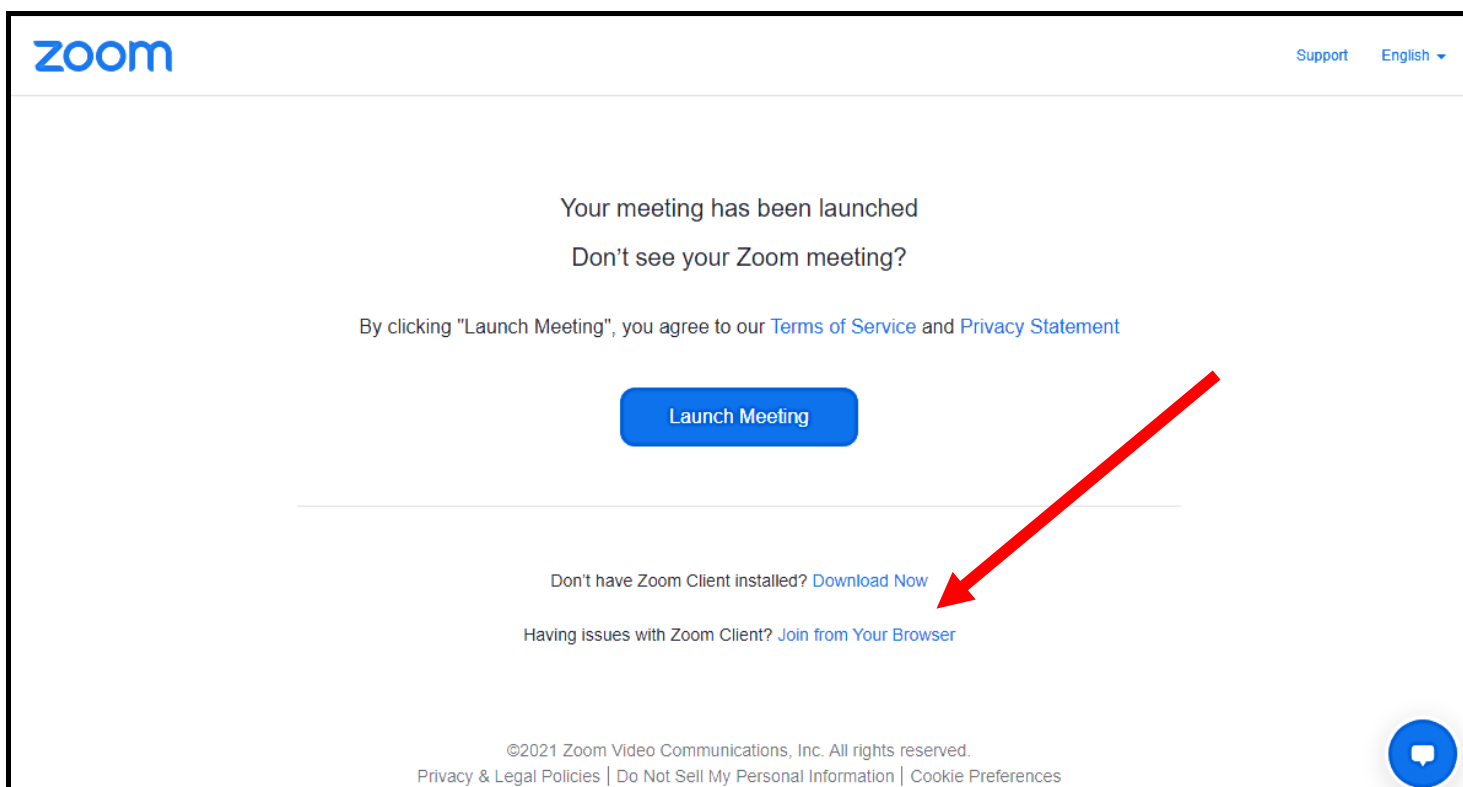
zoom

Support English

Your meeting has been launched

Don’t see your Zoom meeting?

By clicking "Launch Meeting", you agree to our Terms of Service and Privacy Statement

Launch Meeting

Don’t have Zoom Client installed? Download Now

Having issues with Zoom Client? Join from Your Browser

©2021 Zoom Video Communications, Inc. All rights reserved.
Privacy & Legal Policies | Do Not Sell My Personal Information | Cookie Preferences